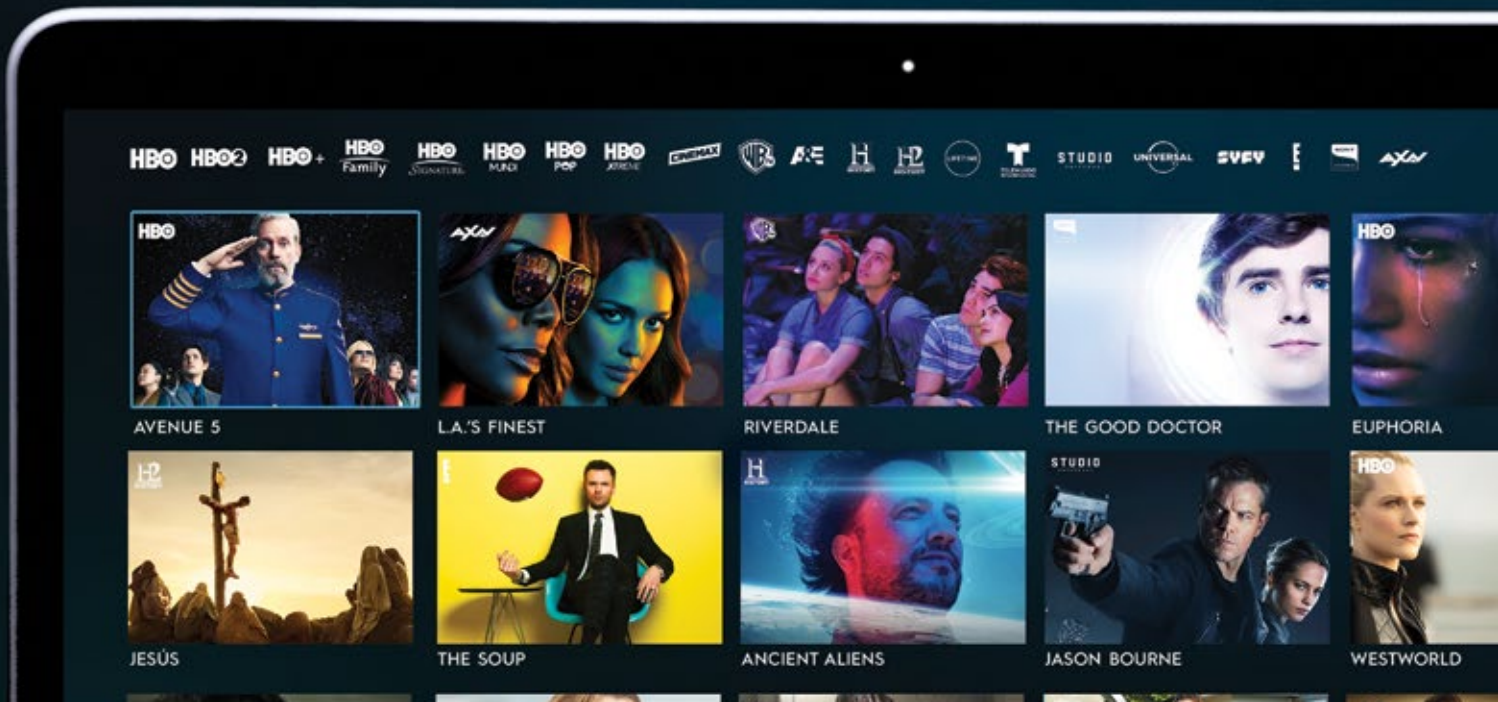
HBO HBO2 HBO+ HBO Family HBO Signature HBO MUNDI HBO POP HBO XTREME CINEMAX WB A&E H H2 LIFETIME T STUDIO UNIVERSAL SYFY E AXN

HBO
AVENUE 5

AXN
L.A.'S FINEST

WB
RIVERDALE

THE GOOD DOCTOR

HBO
EUPHORIA

H2
JESÚS

THE SOUP

H
ANCIENT ALIENS

STUDIO
JASON BOURNE

HBO
WESTWORLD